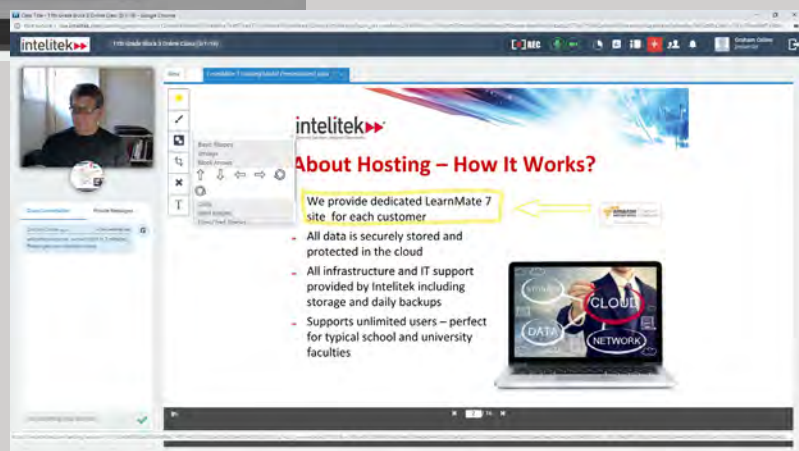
intelitek

11th Grade Block 3 Online Class

REC

Graham Gillen

intelitek

About Hosting – How It Works?

We provide dedicated LearnMate 7 site for each customer

All data is securely stored and protected in the cloud

All infrastructure and IT support provided by Intelitek including storage and daily backups

Supports unlimited users – perfect for typical school and university faculties

CLOUD

DATA

NETWORK

Basic Shapes

Block Arrows

Class Conversation

Private Messages